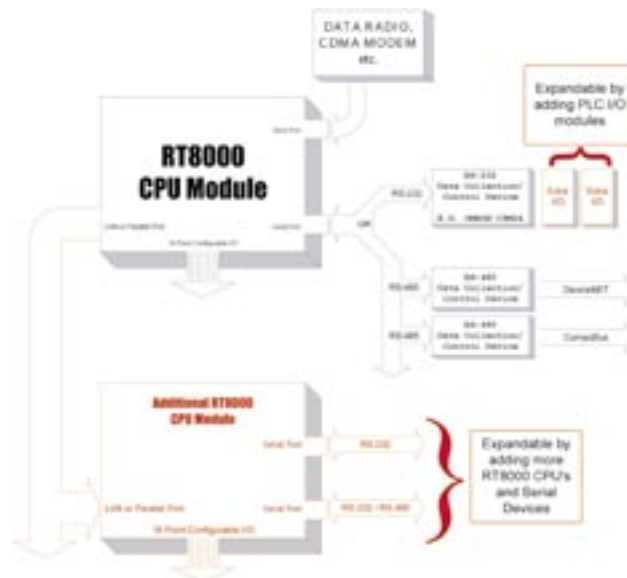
DATA RADIO, CDMA MODEM etc.

Expandable by adding PLC I/O modules

RT8000 CPU Module

Serial Port

RS-232

OR

RS-232 Data Collection/ Control Device

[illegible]

Extra I/O

Extra I/O

LAN or Parallel Port

Serial Port

16 Point Configurable I/O

RS-485

RS-485 Data Collection/ Control Device

DeviceNET

RS-485

RS-485 Data Collection/ Control Device

ControlBus

Additional RT8000 CPU Module

Serial Port

RS-232

Expandable by adding more RT8000 CPU's and Serial Devices

LAN or Parallel Port

Serial Port

RS-232 / RS-485

16 Point Configurable I/O